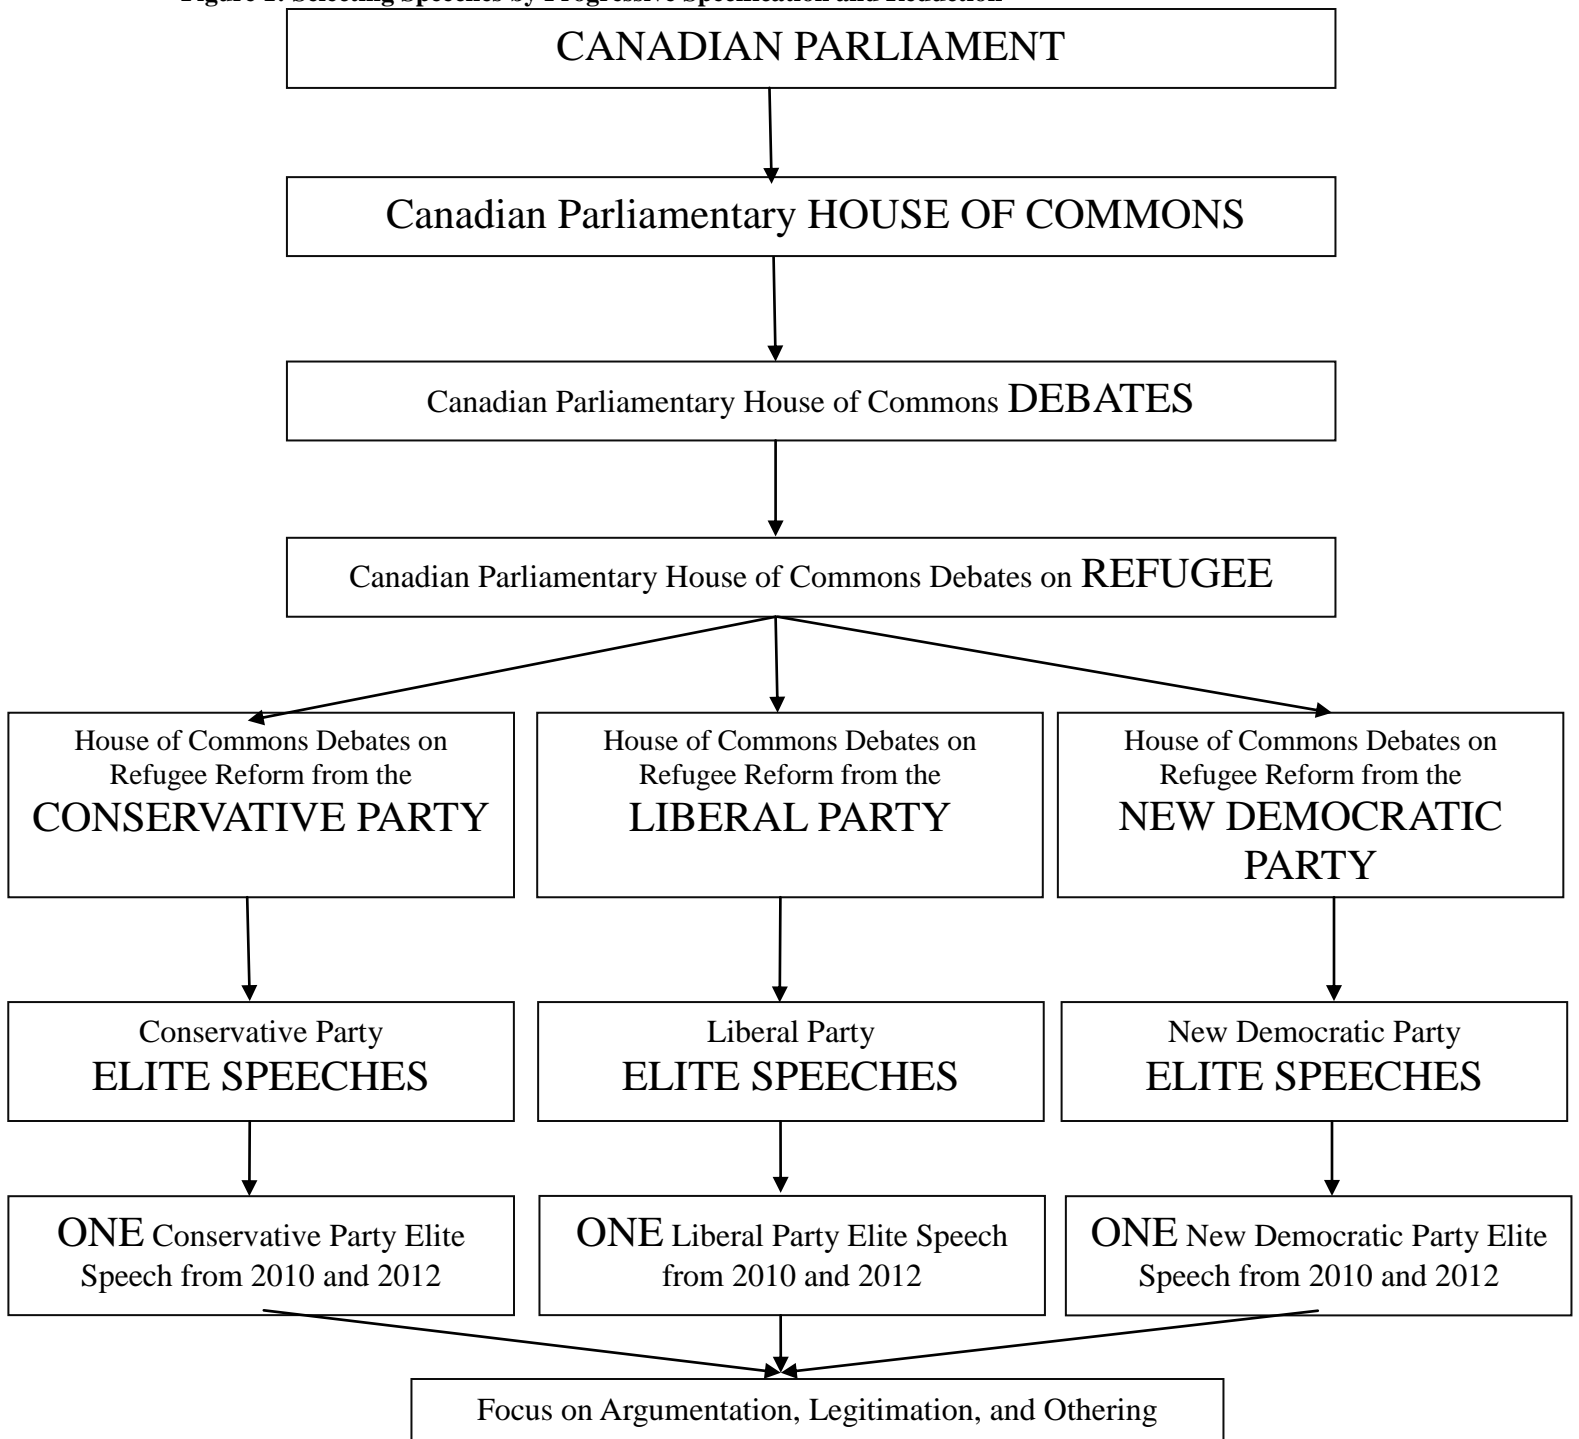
Figure 1: Selecting Speeches by Progressive Specification and Reduction

CANADIAN PARLIAMENT

Canadian Parliamentary HOUSE OF COMMONS

Canadian Parliamentary House of Commons DEBATES

Canadian Parliamentary House of Commons Debates on REFUGEE

House of Commons Debates on Refugee Reform from the CONSERVATIVE PARTY

House of Commons Debates on Refugee Reform from the LIBERAL PARTY

House of Commons Debates on Refugee Reform from the NEW DEMOCRATIC PARTY

Conservative Party ELITE SPEECHES

Liberal Party ELITE SPEECHES

New Democratic Party ELITE SPEECHES

ONE Conservative Party Elite Speech from 2010 and 2012

ONE Liberal Party Elite Speech from 2010 and 2012

ONE New Democratic Party Elite Speech from 2010 and 2012

Focus on Argumentation, Legitimation, and Othering